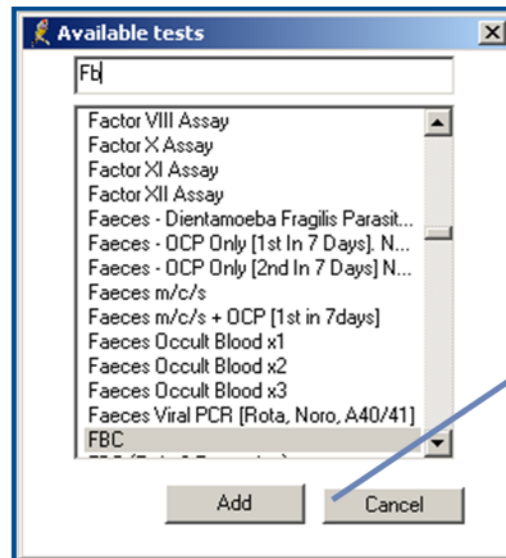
Available tests

Fb

Factor VIII Assay
Factor X Assay
Factor XI Assay
Factor XII Assay
Faeces - Dientamoeba Fragilis Parasit...
Faeces - OCP Only [1st In 7 Days]. N...
Faeces - OCP Only [2nd In 7 Days] N...
Faeces m/c/s
Faeces m/c/s + OCP [1st in 7days]
Faeces Occult Blood x1
Faeces Occult Blood x2
Faeces Occult Blood x3
Faeces Viral PCR [Rota, Noro, A40/41]
FBC
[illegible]

Add
Cancel